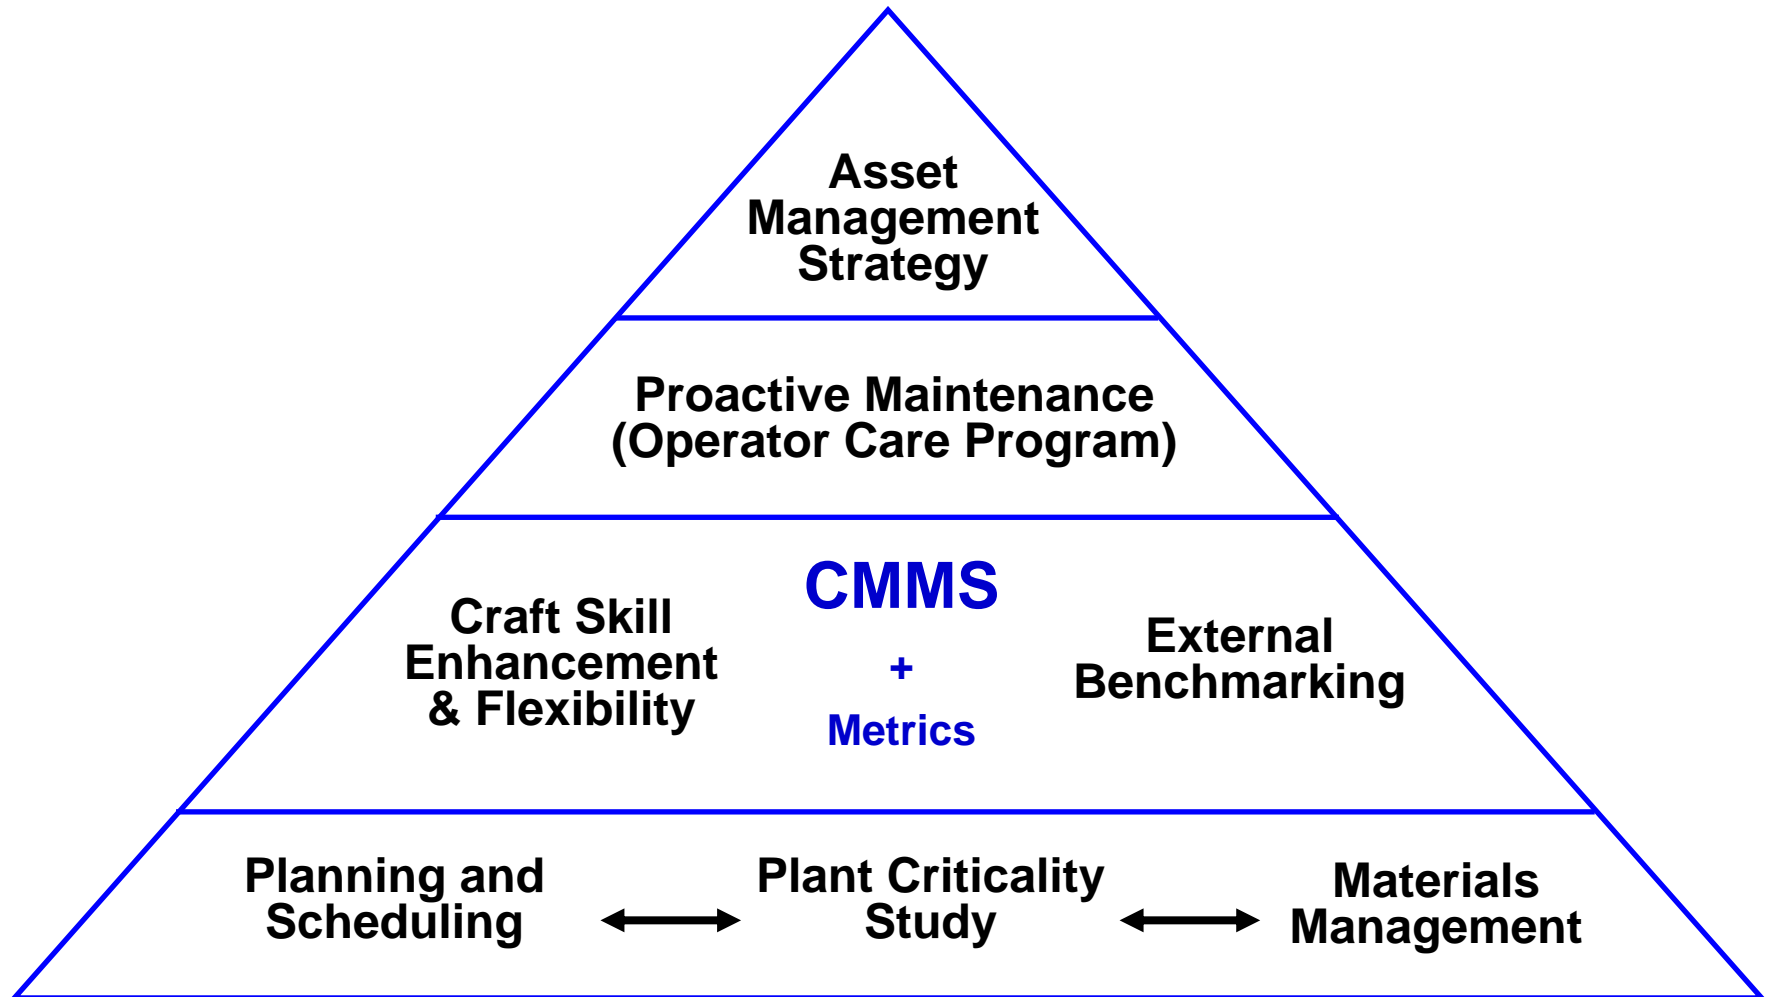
Asset Management Strategy

Proactive Maintenance (Operator Care Program)

Craft Skill Enhancement & Flexibility

CMMS

+

Metrics

External Benchmarking

Planning and Scheduling

Plant Criticality Study

Materials Management